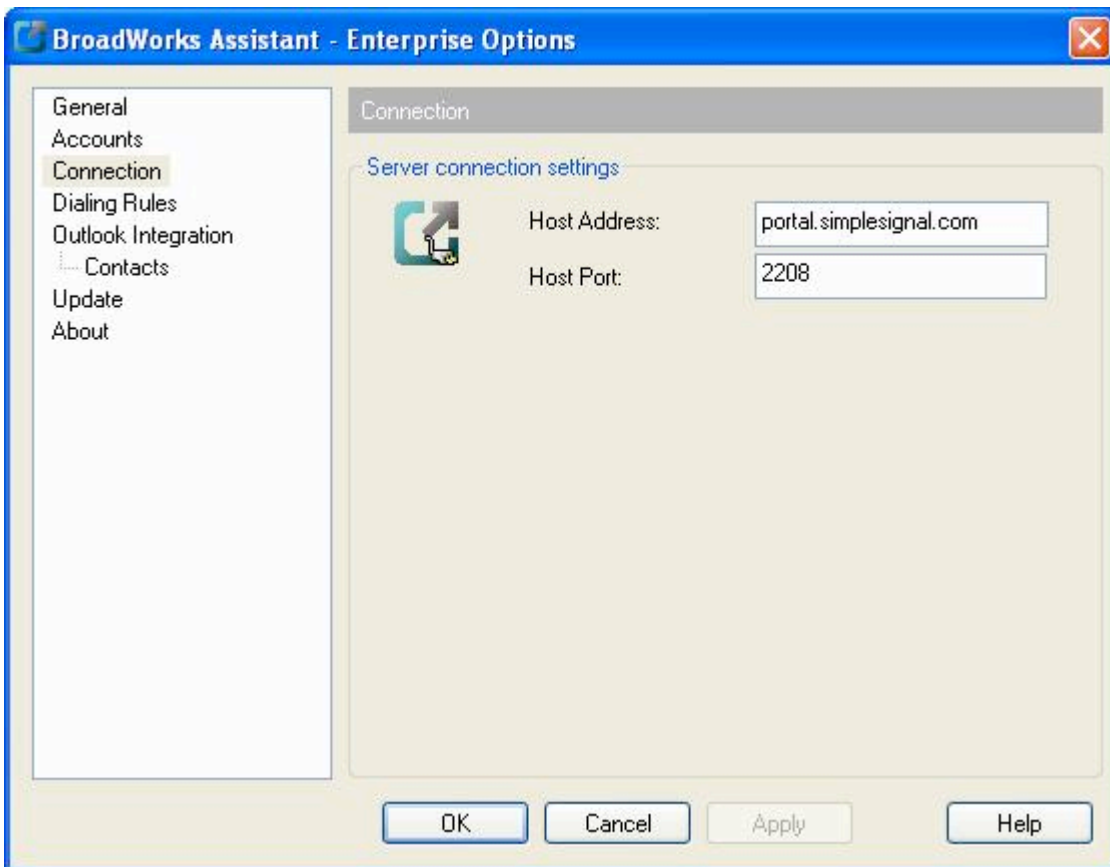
BroadWorks Assistant - Enterprise Options

General
Accounts
Connection
Dialing Rules
Outlook Integration
Contacts
Update
About

Connection

Server connection settings

Host Address: portal.simplesignal.com

Host Port: 2208

OK Cancel Apply Help